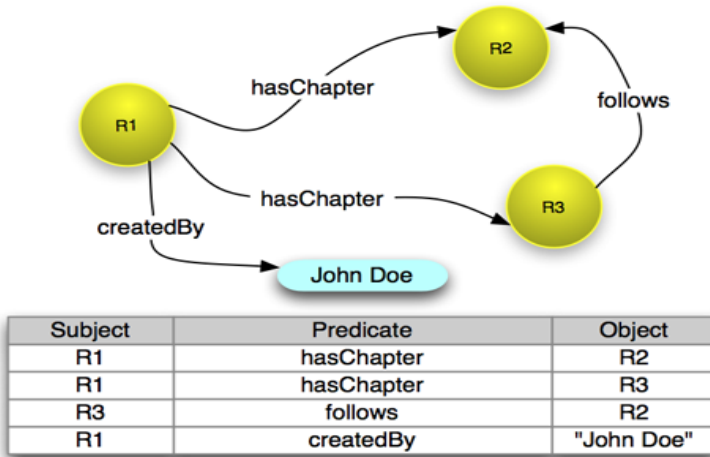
R2

hasChapter

follows

R1

hasChapter

R3

createdBy

John Doe

| Subject | Predicate | Object |
|---|---|---|
| R1 | hasChapter | R2 |
| R1 | hasChapter | R3 |
| R3 | follows | R2 |
| R1 | createdBy | "John Doe" |